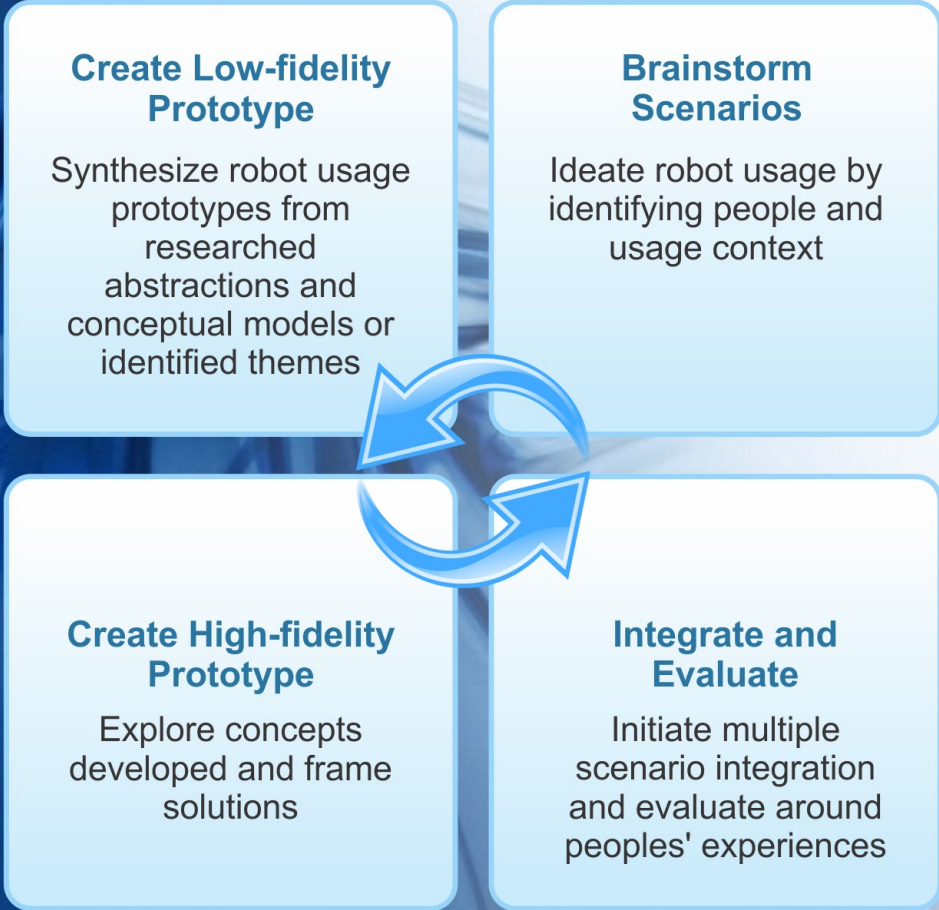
Create Low-fidelity Prototype

Synthesize robot usage prototypes from researched abstractions and conceptual models or identified themes

Brainstorm Scenarios

Ideate robot usage by identifying people and usage context

Create High-fidelity Prototype

Explore concepts developed and frame solutions

Integrate and Evaluate

Initiate multiple scenario integration and evaluate around peoples' experiences